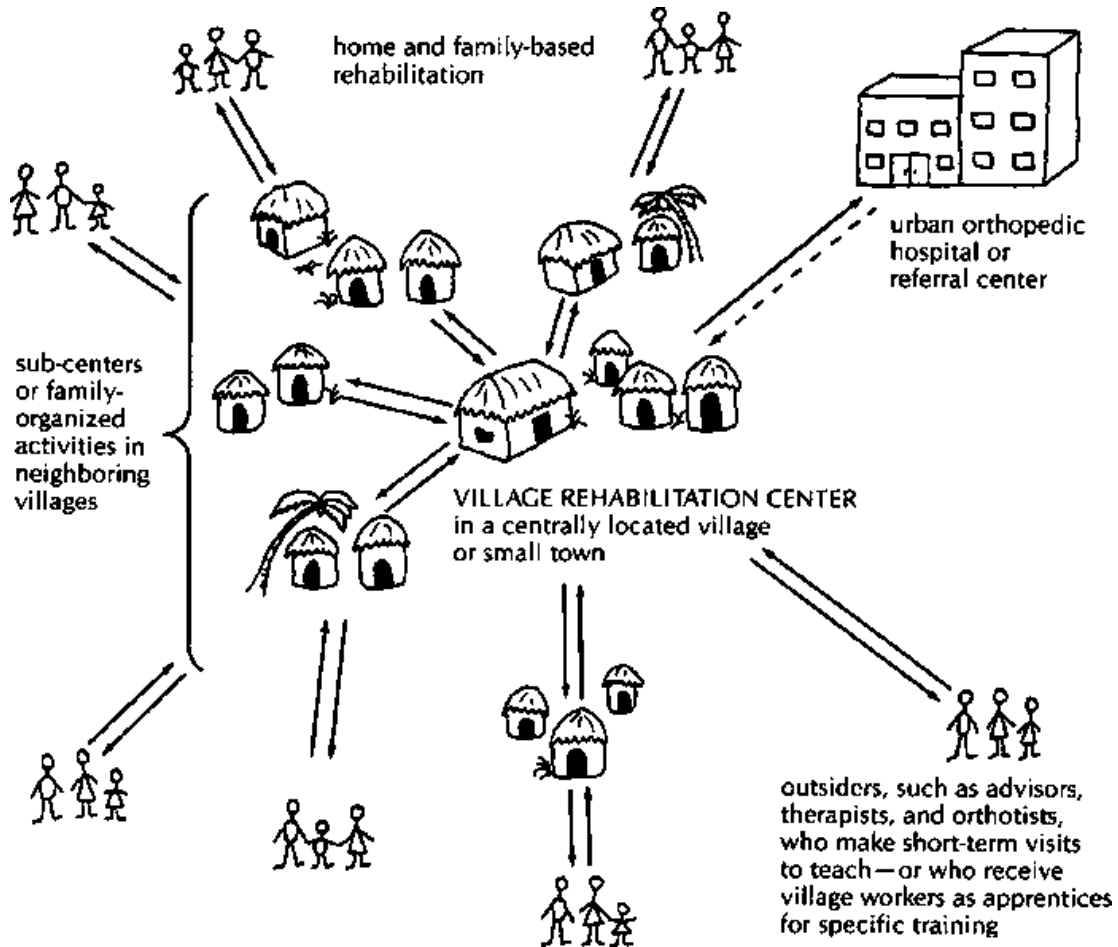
home and family-based rehabilitation

urban orthopedic hospital or referral center

sub-centers or family-organized activities in neighboring villages

VILLAGE REHABILITATION CENTER in a centrally located village or small town

outsiders, such as advisors, therapists, and orthotists, who make short-term visits to teach—or who receive village workers as apprentices for specific training